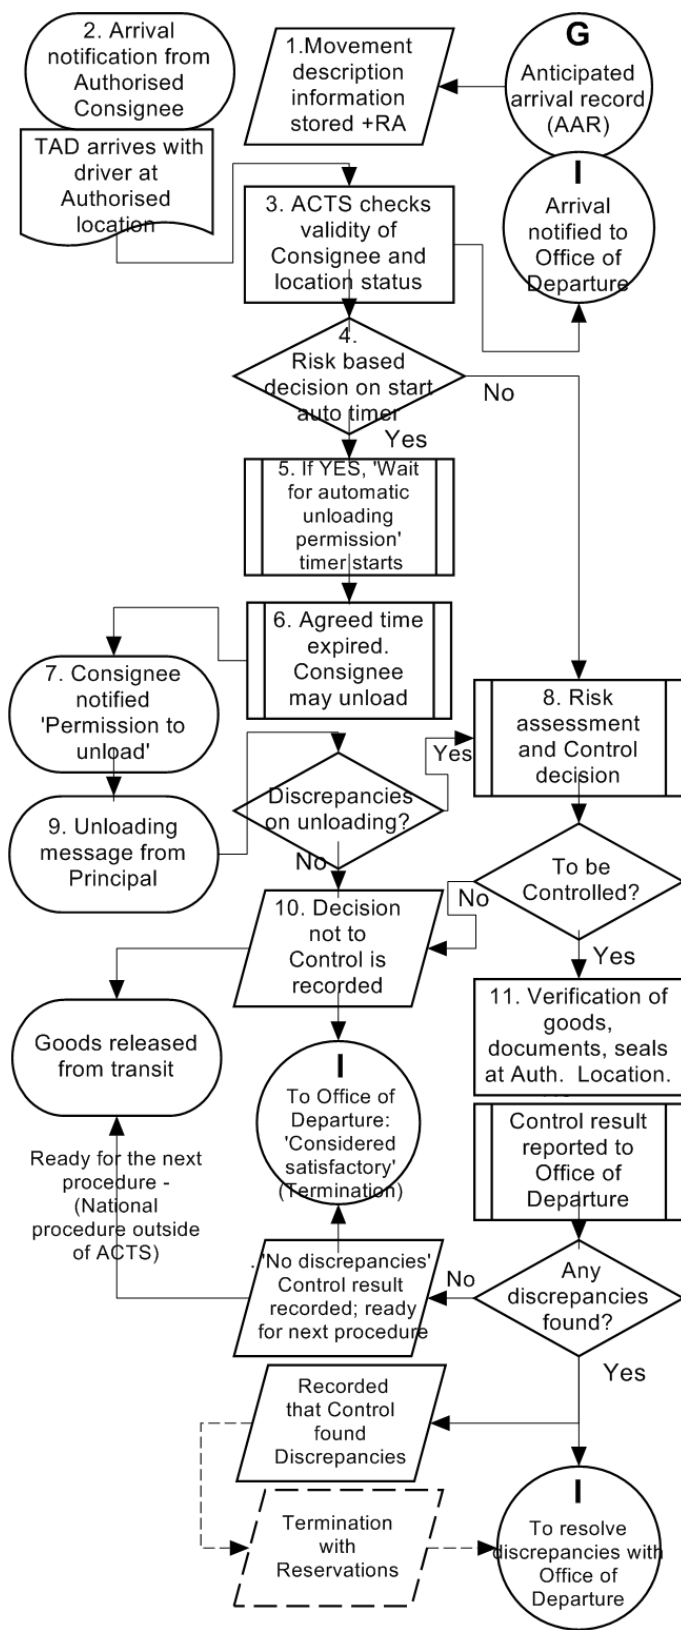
2. Arrival notification from Authorised Consignee

1.Movement description information stored +RA

G

Anticipated arrival record (AAR)

TAD arrives with driver at Authorised location

3. ACTS checks validity of Consignee and location status

I

Arrival notified to Office of Departure

4. Risk based decision on start auto timer

No

Yes

5. If YES, 'Wait for automatic unloading permission' timer starts

6. Agreed time expired. Consignee may unload

7. Consignee notified 'Permission to unload'

8. Risk assessment and Control decision

Yes

Discrepancies on unloading?

9. Unloading message from Principal

No

To be Controlled?

No

10. Decision not to Control is recorded

Yes

11. Verification of goods, documents, seals at Auth. Location.

Goods released from transit

I

To Office of Departure: 'Considered satisfactory' (Termination)

Control result reported to Office of Departure

Ready for the next procedure - (National procedure outside of ACTS)

. 'No discrepancies' Control result recorded; ready for next procedure

No

Any discrepancies found?

Yes

Recorded that Control found Discrepancies

Termination with Reservations

I

To resolve discrepancies with Office of Departure